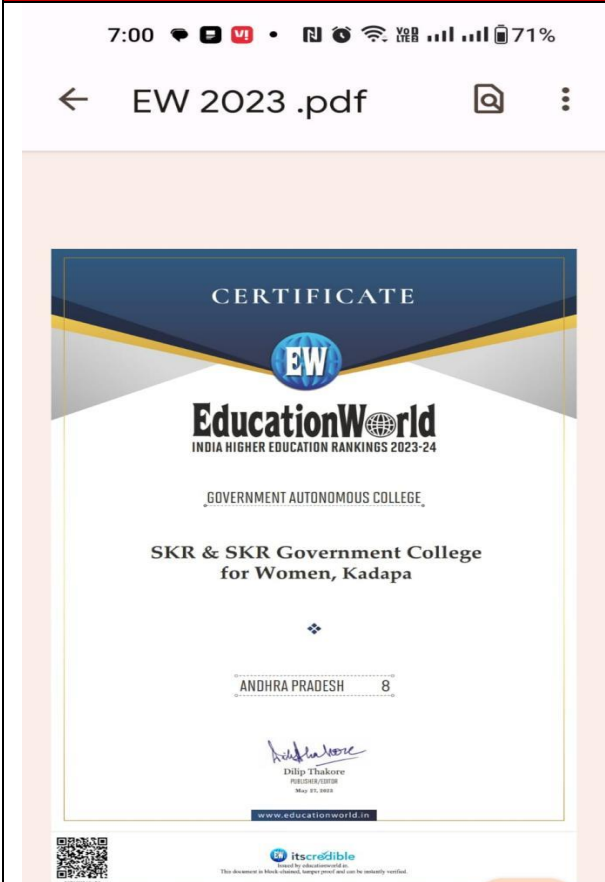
7:00 71%

EW 2023 .pdf

CERTIFICATE

EW

EducationWorld

INDIA HIGHER EDUCATION RANKINGS 2023-24

GOVERNMENT AUTONOMOUS COLLEGE

SKR & SKR Government College for Women, Kadapa

ANDHRA PRADESH 8

Dilip Thakore
PUBLISHER/EDITOR
May 27, 2023

www.educationworld.in

itscredible
Issued by educationworld.in
This document is block-chained, tamper proof and can be instantly verified.